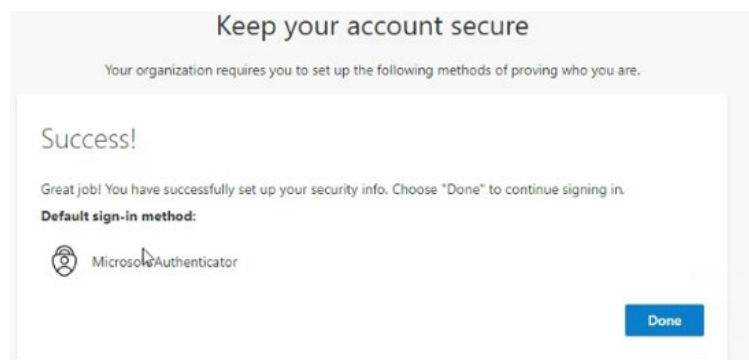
Keep your account secure

Your organization requires you to set up the following methods of proving who you are.

Success!

Great job! You have successfully set up your security info. Choose "Done" to continue signing in.

Default sign-in method:

Microso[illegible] Authenticator

Done